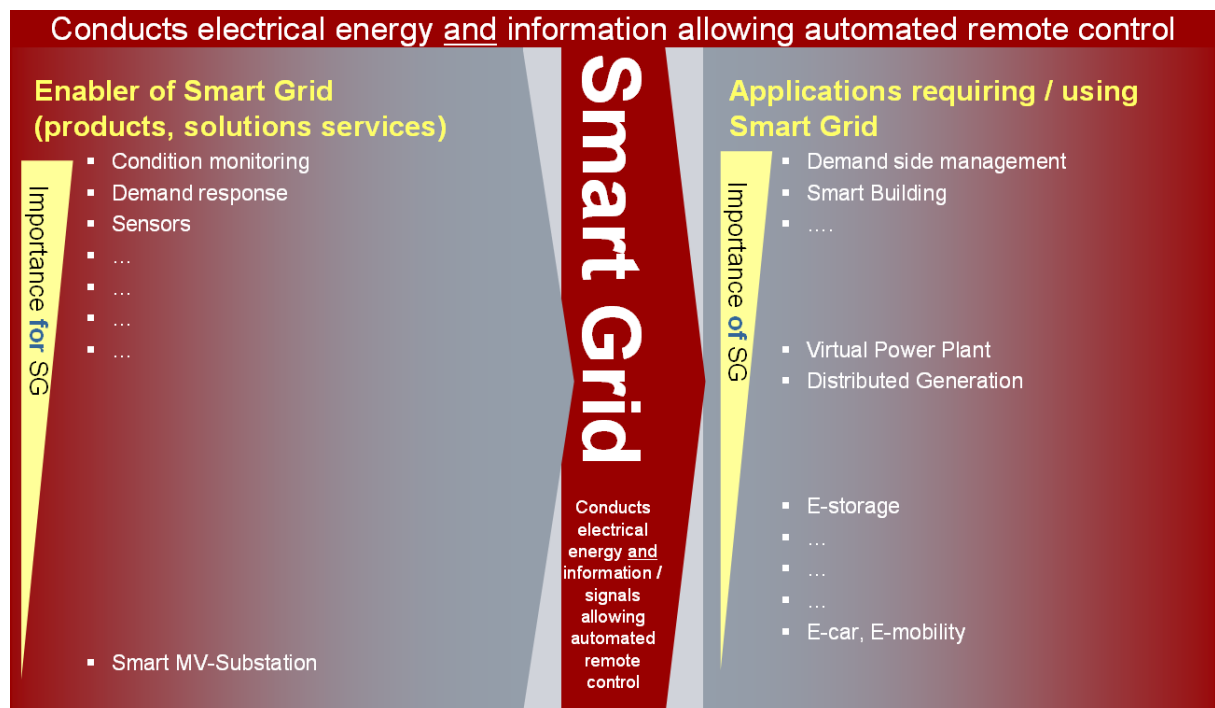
Conducts electrical energy and information allowing automated remote control

Enabler of Smart Grid (products, solutions services)

Importance for SG

- Condition monitoring
- Demand response
- Sensors
- …
- …
- …
- …
- Smart MV-Substation

Smart Grid

Conducts electrical energy and information / signals allowing automated remote control

Applications requiring / using Smart Grid

Importance of SG

- Demand side management
- Smart Building
- ….
- Virtual Power Plant
- Distributed Generation
- E-storage
- …
- …
- …
- E-car, E-mobility